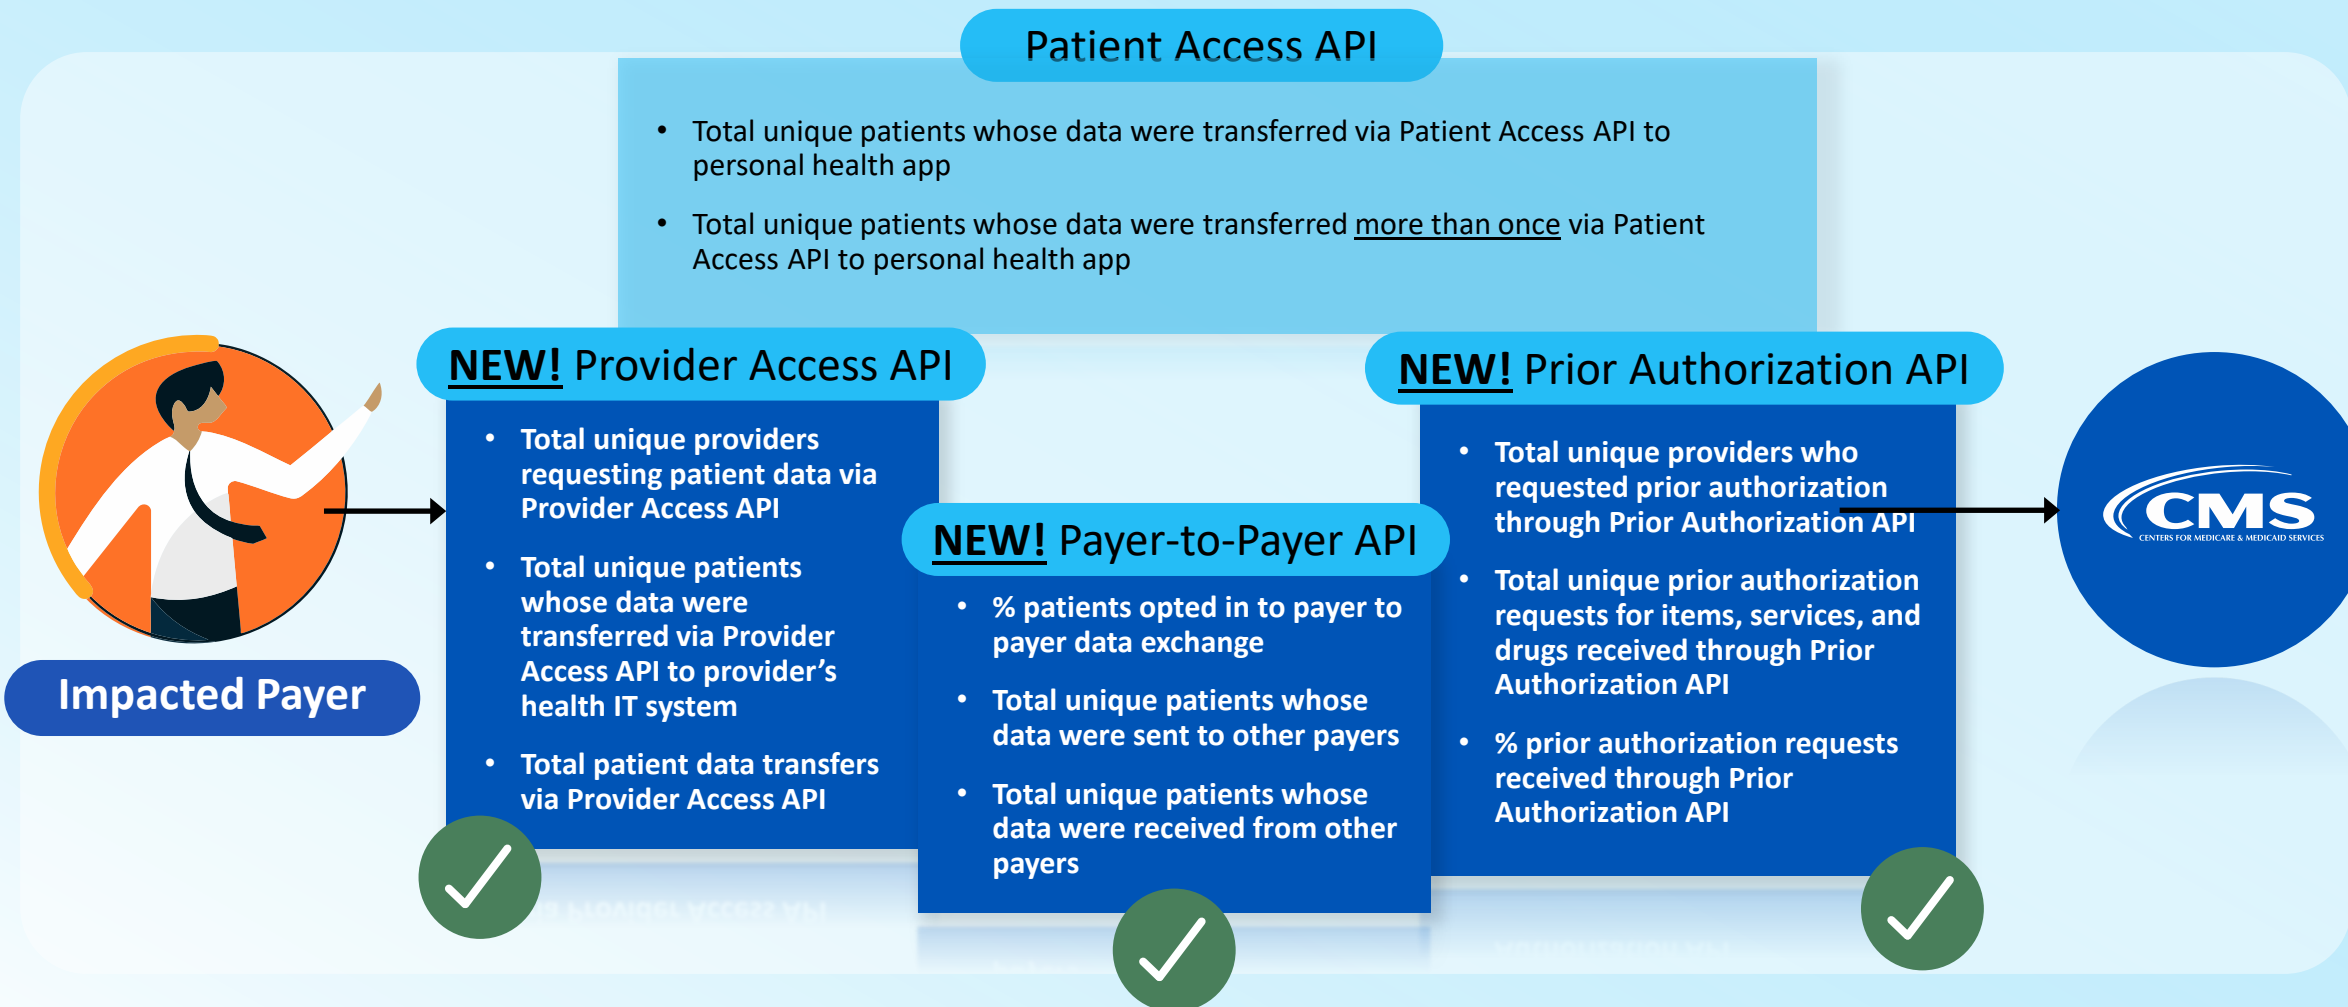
Patient Access API

- Total unique patients whose data were transferred via Patient Access API to personal health app
- Total unique patients whose data were transferred more than once via Patient Access API to personal health app

NEW! Provider Access API

- Total unique providers requesting patient data via Provider Access API
- Total unique patients whose data were transferred via Provider Access API to provider's health IT system
- Total patient data transfers via Provider Access API

NEW! Payer-to-Payer API

- % patients opted in to payer to payer data exchange
- Total unique patients whose data were sent to other payers
- Total unique patients whose data were received from other payers

NEW! Prior Authorization API

- Total unique providers who requested prior authorization through Prior Authorization API
- Total unique prior authorization requests for items, services, and drugs received through Prior Authorization API
- % prior authorization requests received through Prior Authorization API

Impacted Payer

CMS
CENTERS FOR MEDICARE & MEDICAID SERVICES